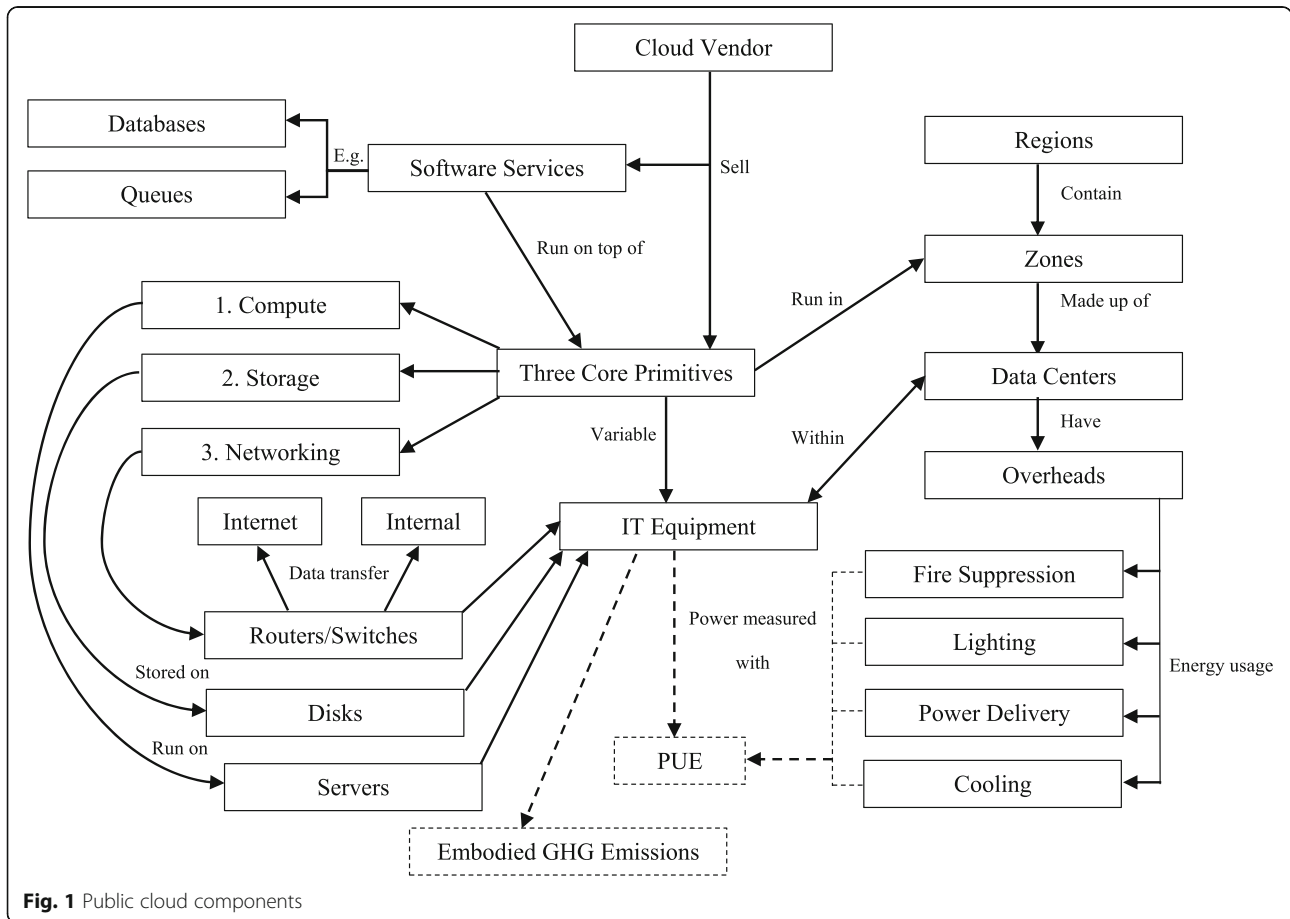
Cloud Vendor

Databases

Queues

E.g.

Software Services

Sell

Regions

Contain

Run on top of

Zones

Run in

Made up of

1. Compute

2. Storage

Three Core Primitives

Data Centers

3. Networking

Variable

Within

Have

Overheads

Internet

Internal

IT Equipment

Data transfer

Fire Suppression

Power measured with

Routers/Switches

Lighting

Energy usage

Stored on

Disks

Power Delivery

Run on

PUE

Servers

Cooling

Embodied GHG Emissions

Fig. 1 Public cloud components